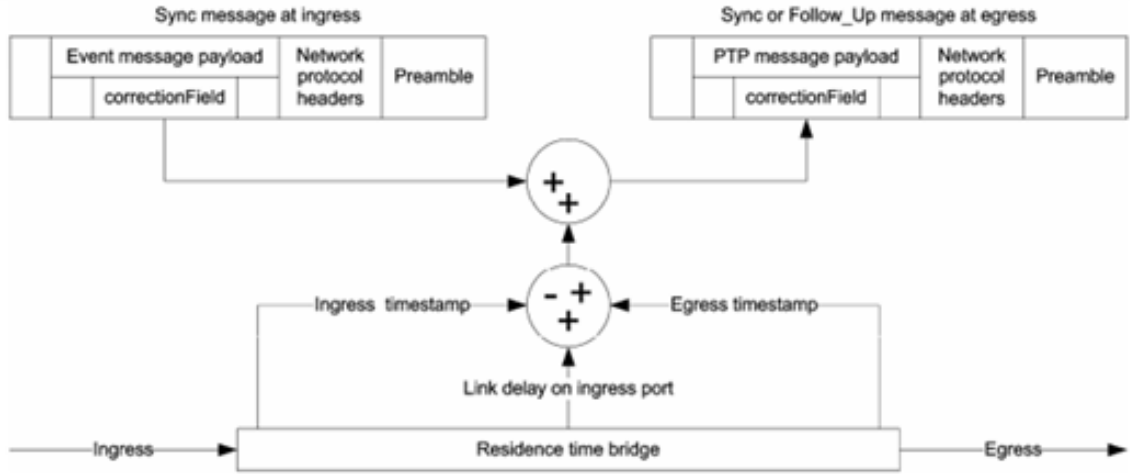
Sync message at ingress

Event message payload

correctionField

Network protocol headers

Preamble

Sync or Follow_Up message at egress

PTP message payload

correctionField

Network protocol headers

Preamble

+ +

- + +

Ingress timestamp

Egress timestamp

Link delay on ingress port

Ingress

Residence time bridge

Egress